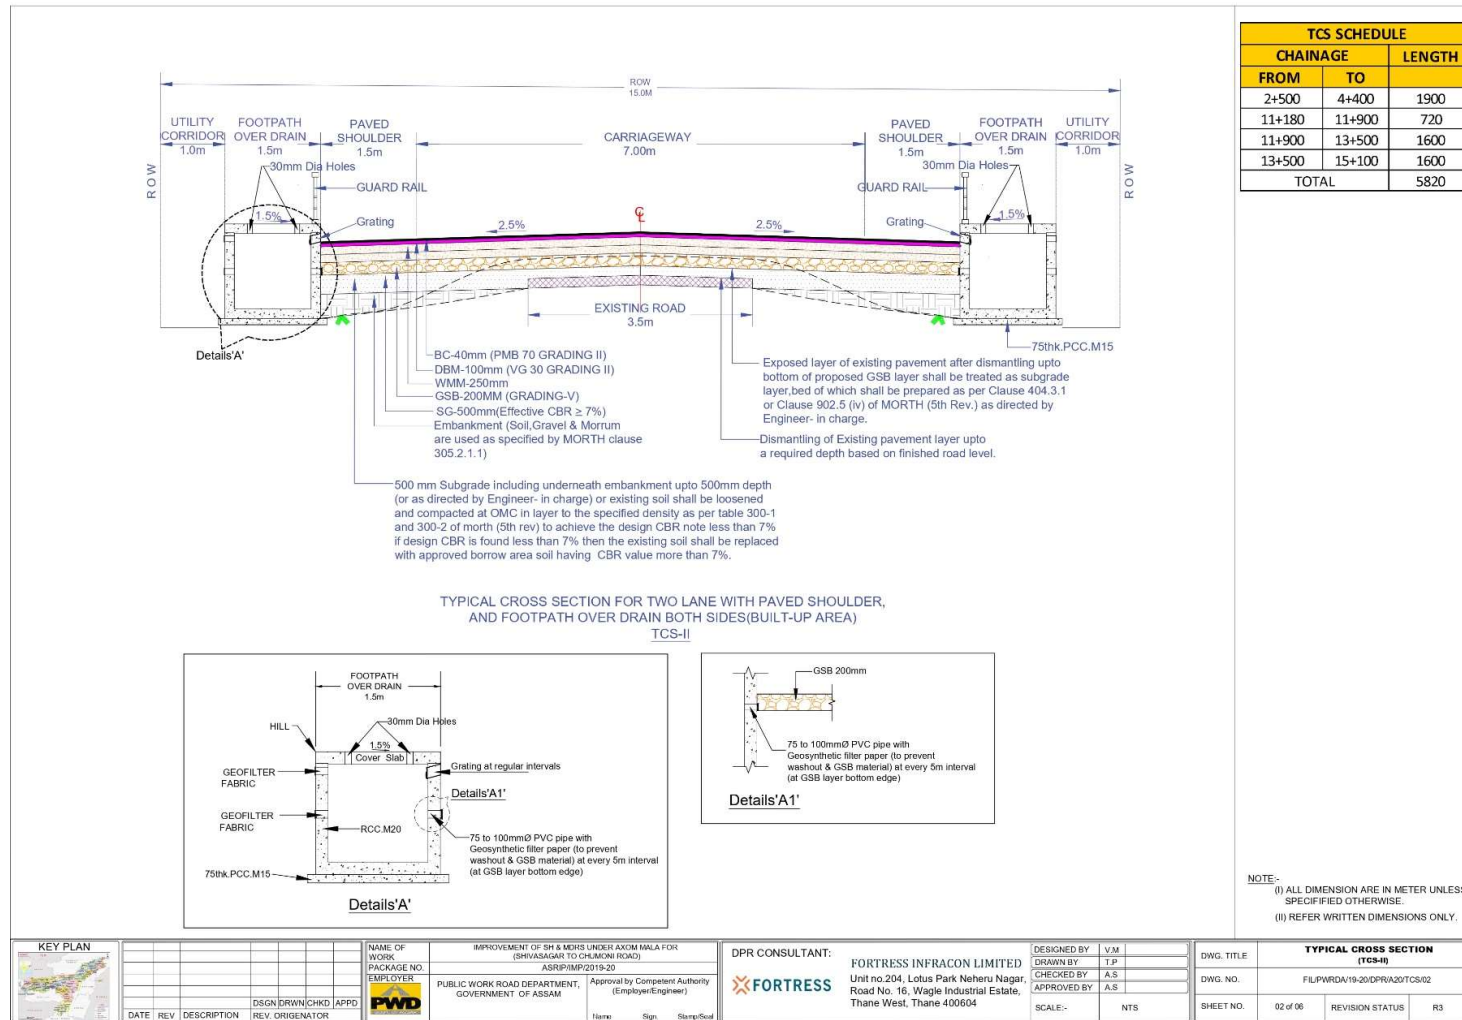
ROW
15.0M

UTILITY CORRIDOR 1.0m | FOOTPATH OVER DRAIN 1.5m | PAVED SHOULDER 1.5m | CARRIAGEWAY 7.00m | PAVED SHOULDER 1.5m | FOOTPATH OVER DRAIN 1.5m | UTILITY CORRIDOR 1.0m

ROW

ROW

30mm Dia Holes
GUARD RAIL
1.5%
Grating
2.5%
℄
2.5%
GUARD RAIL
30mm Dia Holes
Grating
1.5%

EXISTING ROAD
3.5m

Details'A'

75thk.PCC.M15

BC-40mm (PMB 70 GRADING II)
DBM-100mm (VG 30 GRADING II)
WMM-250mm
GSB-200MM (GRADING-V)
SG-500mm(Effective CBR ≥ 7%)
Embankment (Soil,Gravel & Morrum are used as specified by MORTH clause 305.2.1.1)

Exposed layer of existing pavement after dismantling upto bottom of proposed GSB layer shall be treated as subgrade layer,bed of which shall be prepared as per Clause 404.3.1 or Clause 902.5 (iv) of MORTH (5th Rev.) as directed by Engineer- in charge.

Dismantling of Existing pavement layer upto a required depth based on finished road level.

500 mm Subgrade including underneath embankment upto 500mm depth (or as directed by Engineer- in charge) or existing soil shall be loosened and compacted at OMC in layer to the specified density as per table 300-1 and 300-2 of morth (5th rev) to achieve the design CBR note less than 7% if design CBR is found less than 7% then the existing soil shall be replaced with approved borrow area soil having CBR value more than 7%.

TYPICAL CROSS SECTION FOR TWO LANE WITH PAVED SHOULDER, AND FOOTPATH OVER DRAIN BOTH SIDES(BUILT-UP AREA)
TCS-II

FOOTPATH OVER DRAIN 1.5m
HILL
30mm Dia Holes
1.5%
Cover Slab
Grating at regular intervals
GEOFILTER FABRIC
Details'A1'
GEOFILTER FABRIC
RCC.M20
75 to 100mmØ PVC pipe with Geosynthetic filter paper (to prevent washout & GSB material) at every 5m interval (at GSB layer bottom edge)
75thk.PCC.M15
Details'A'

GSB 200mm
75 to 100mmØ PVC pipe with Geosynthetic filter paper (to prevent washout & GSB material) at every 5m interval (at GSB layer bottom edge)
Details'A1'

| TCS SCHEDULE | | |
|---|---|---|
| CHAINAGE | | LENGTH |
| FROM | TO | |
| 2+500 | 4+400 | 1900 |
| 11+180 | 11+900 | 720 |
| 11+900 | 13+500 | 1600 |
| 13+500 | 15+100 | 1600 |
| TOTAL | | 5820 |

NOTE:-
(I) ALL DIMENSION ARE IN METER UNLESS SPECIFIED OTHERWISE.
(II) REFER WRITTEN DIMENSIONS ONLY.

KEY PLAN
DATE | REV | DESCRIPTION | DSGN | DRWN | CHKD | APPD
REV. ORIGENATOR
NAME OF WORK: IMPROVEMENT OF SH & MDRS UNDER AXOM MALA FOR (SHIVASAGAR TO CHUMONI ROAD)
PACKAGE NO.: ASRIP/IMP/2019-20
EMPLOYER: PUBLIC WORK ROAD DEPARTMENT, GOVERNMENT OF ASSAM
PWD
Approval by Competent Authority (Employer/Engineer)
Name Sign. Stamp/Seal
DPR CONSULTANT:
FORTRESS
FORTRESS INFRACON LIMITED
Unit no.204, Lotus Park Neheru Nagar, Road No. 16, Wagle Industrial Estate, Thane West, Thane 400604
DESIGNED BY V.M
DRAWN BY T.P
CHECKED BY A.S
APPROVED BY A.S
SCALE:- NTS
DWG. TITLE: TYPICAL CROSS SECTION (TCS-II)
DWG. NO.: FIL/PWRDA/19-20/DPR/A20/TCS/02
SHEET NO. 02 of 06
REVISION STATUS R3